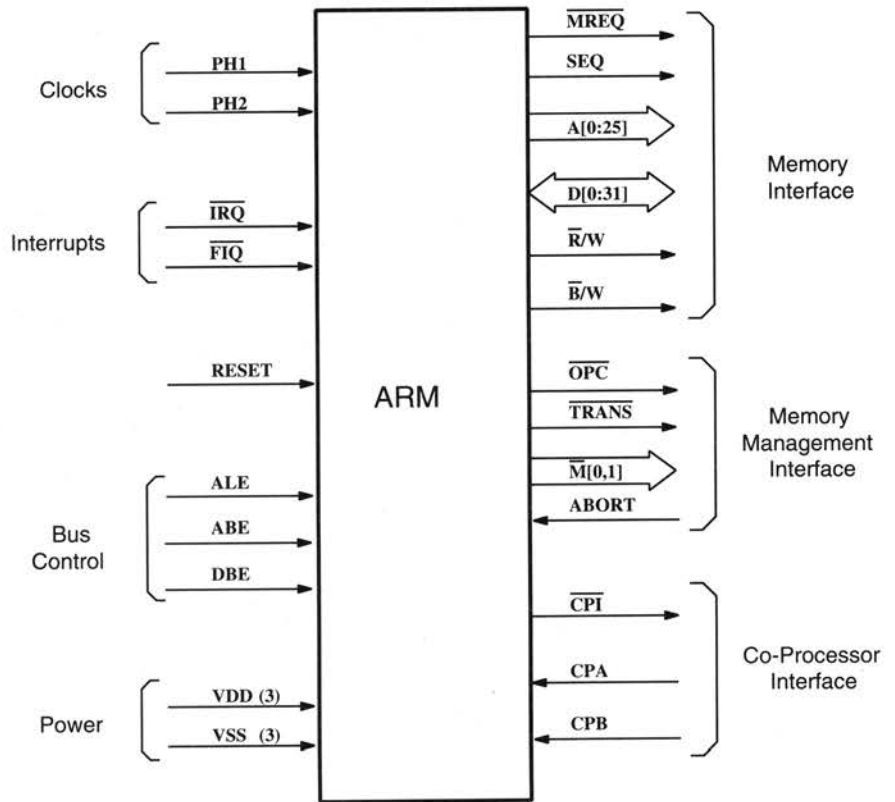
Clocks
PH1
PH2

Interrupts
$\overline{IRQ}$
$\overline{FIQ}$

RESET

Bus Control
ALE
ABE
DBE

Power
VDD (3)
VSS (3)

ARM

$\overline{MREQ}$
SEQ
A[0:25]
D[0:31]
$\overline{R}$/W
$\overline{B}$/W

Memory Interface

$\overline{OPC}$
$\overline{TRANS}$
$\overline{M}$[0,1]
ABORT

Memory Management Interface

$\overline{CPI}$
CPA
CPB

Co-Processor Interface